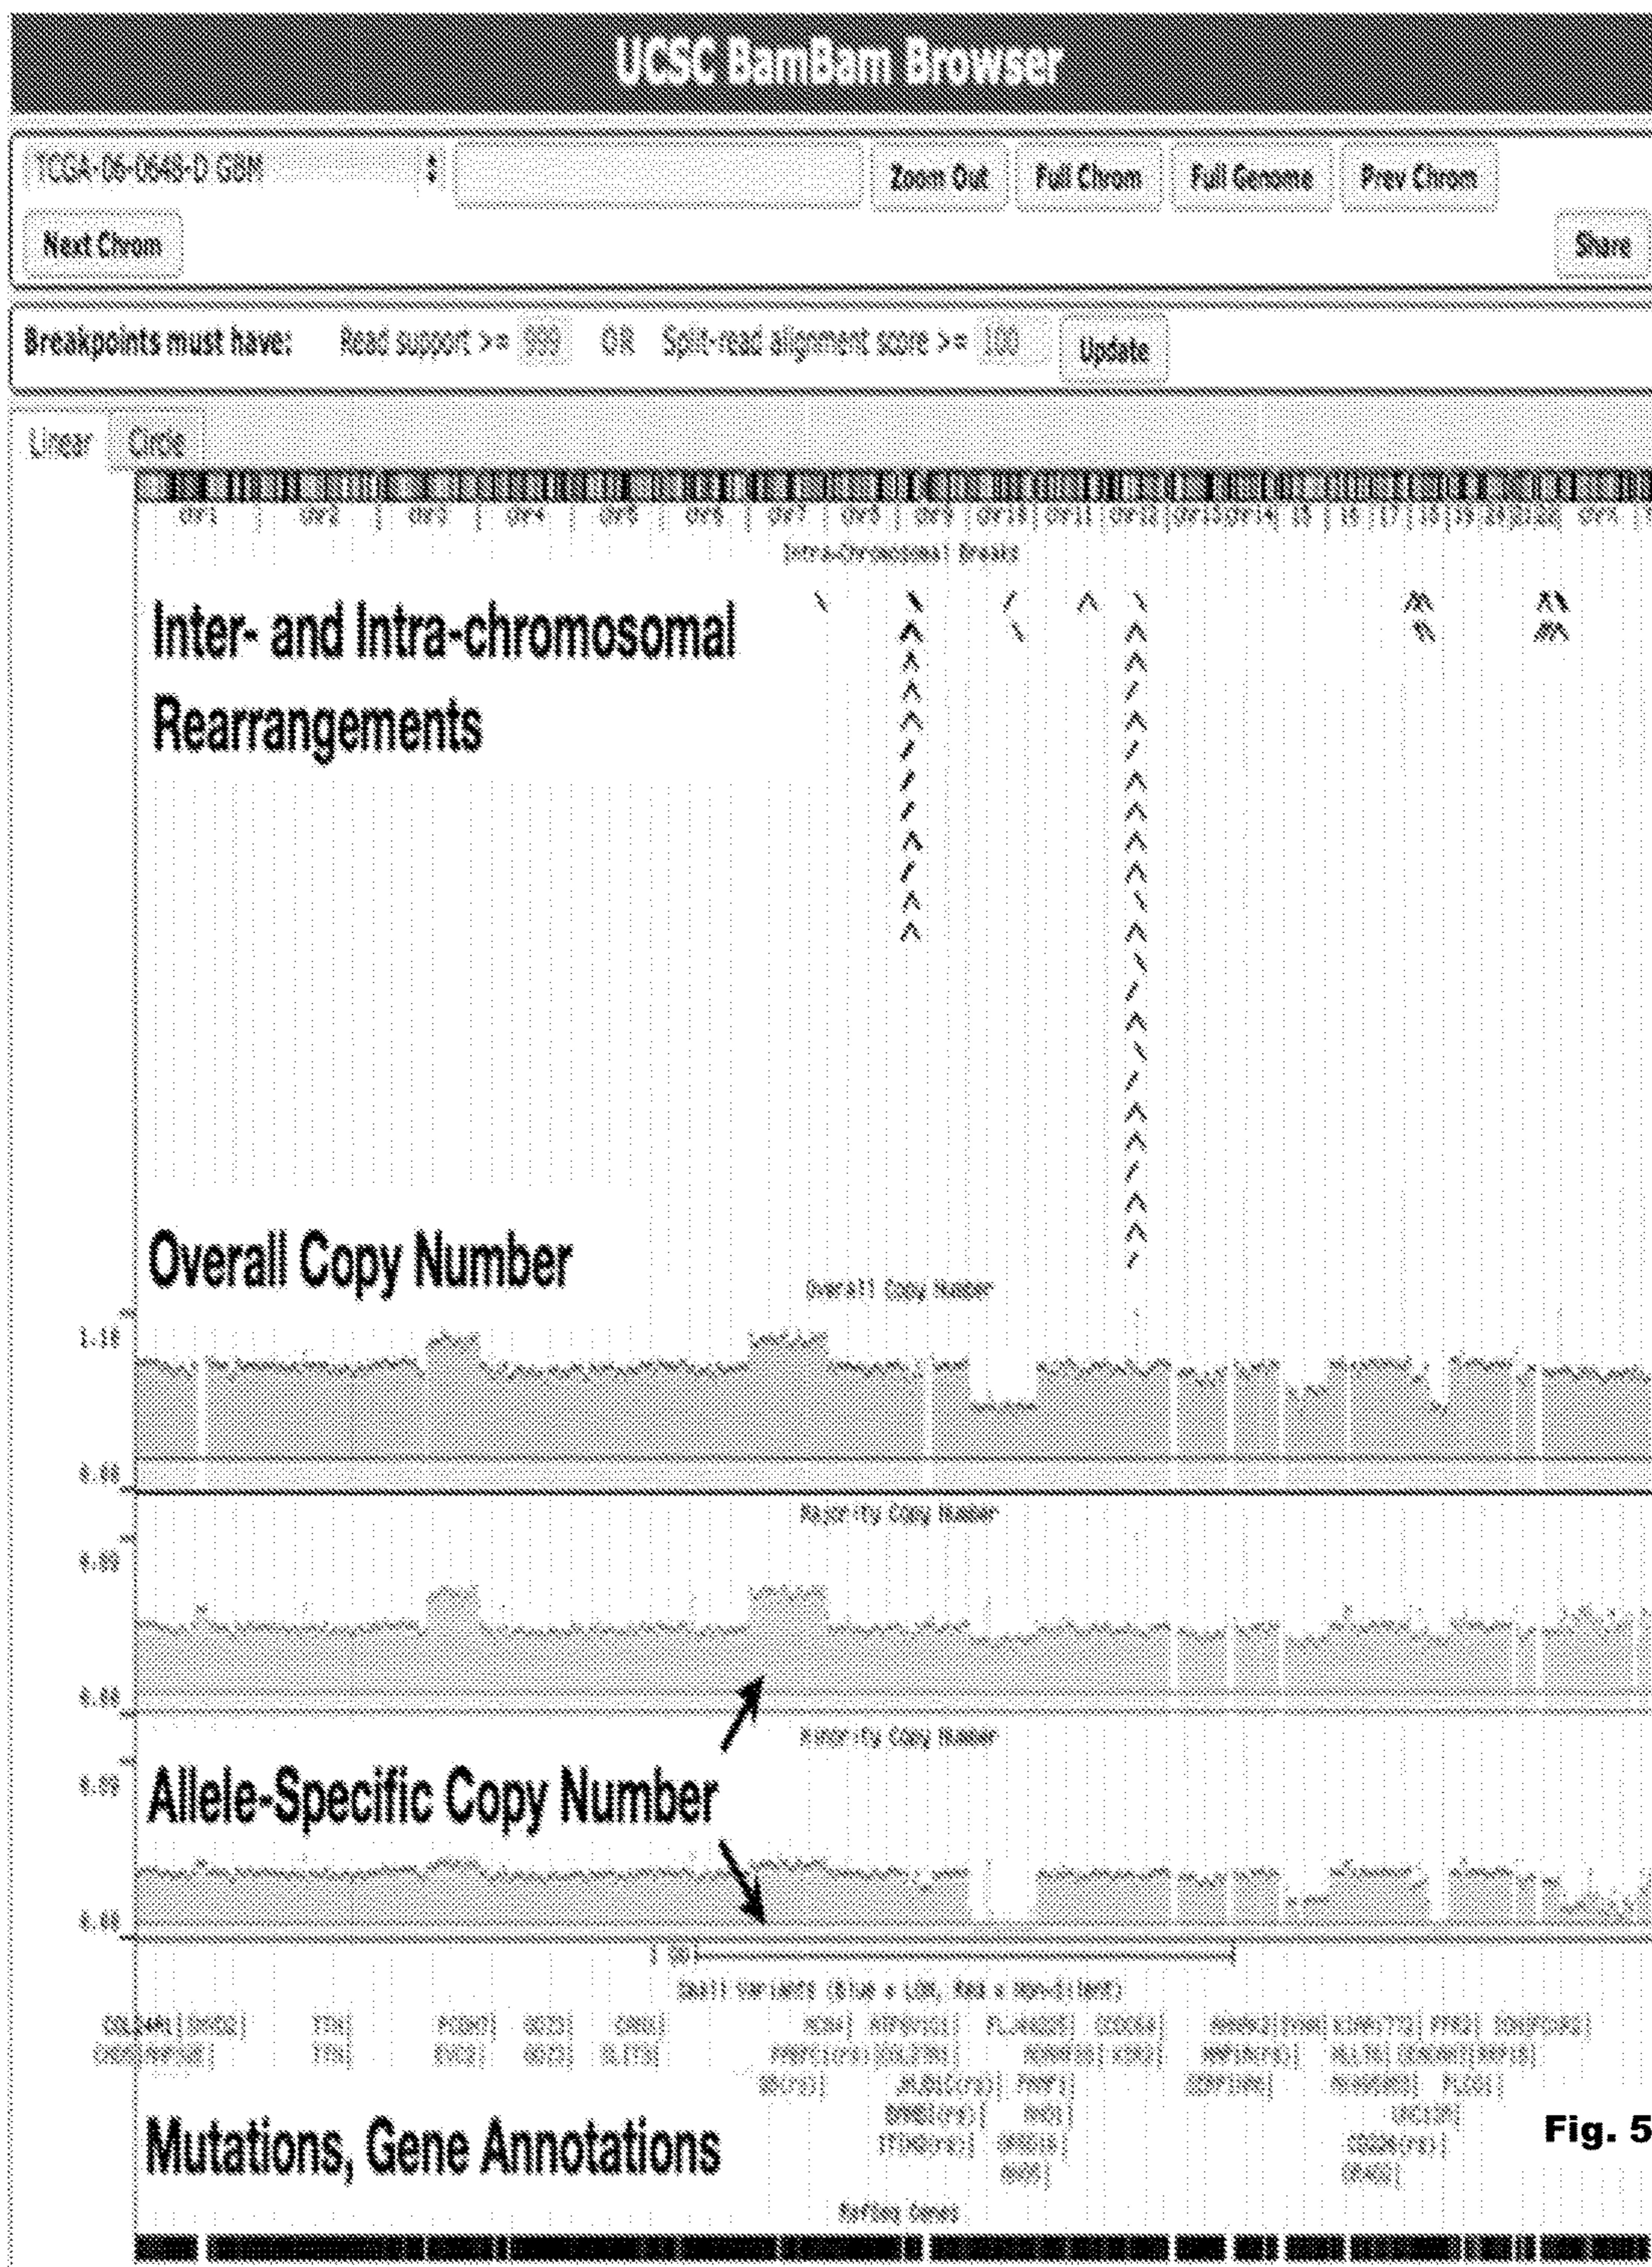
UCSC BamBam Browser

TCGA-06-0648-D GBM

Zoom Out Full Chrom Full Genome Prev Chrom

Next Chrom

Share

Breakpoints must have: Read support >= 999 OR Split-read alignment score >= 100 Update

Linear Circle

chr1 chr2 chr3 chr4 chr5 chr6 chr7 chr8 chr9 chr10 chr11 chr12 chr13 chr14 15 16 17 18 19 20 21 22 chrX

Intra-Chromosomal Breaks

Inter- and Intra-chromosomal Rearrangements

Overall Copy Number

Overall Copy Number

1.18

0.00

Majority Copy Number

0.00

0.00

Minority Copy Number

Allele-Specific Copy Number

0.00

0.00

Small Variants (Blue = LOH, Red = Non-Silent)

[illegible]

Mutations, Gene Annotations

Fig. 5

RefSeq Genes